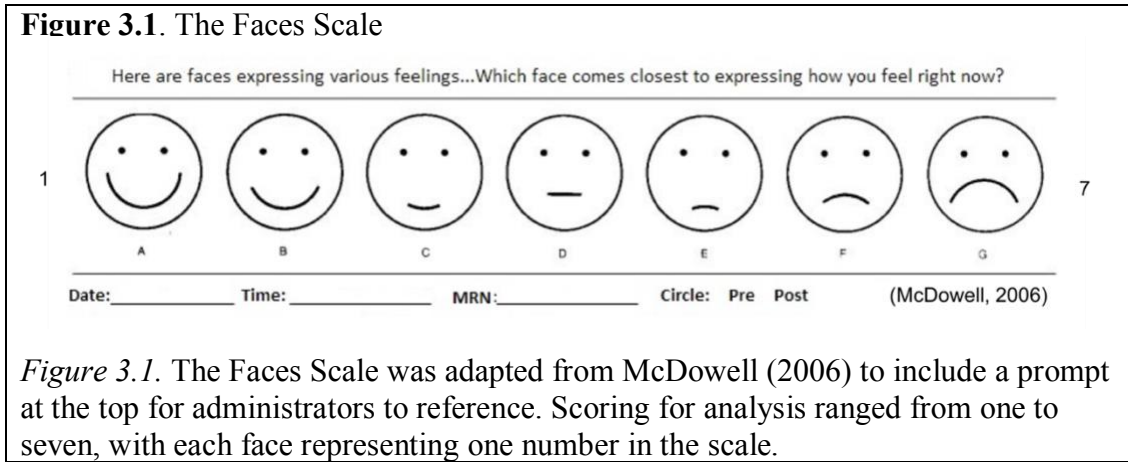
**Figure 3.1**. The Faces Scale

Here are faces expressing various feelings...Which face comes closest to expressing how you feel right now?

1

A B C D E F G

7

Date:____________ Time:______________ MRN:______________ Circle: Pre Post (McDowell, 2006)

*Figure 3.1.* The Faces Scale was adapted from McDowell (2006) to include a prompt at the top for administrators to reference. Scoring for analysis ranged from one to seven, with each face representing one number in the scale.